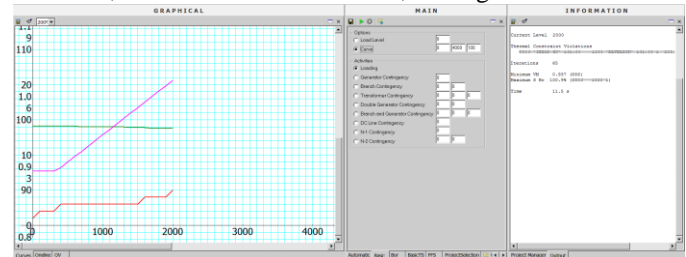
GRAPHICAL

MAIN

INFORMATION

1.1
9
110

20
1.0
6
100

10
0.9
3

0
0.8

0
1000
2000
3000
4000

Curves
Gradbar
Qt

Options
Load Level
Curve
0
4000
100

Activities
Loading
Generator Contingency
Branch Contingency
Transformer Contingency
Double Generator Contingency
Branch and Generator Contingency
DC Line Contingency
N-1 Contingency
N-2 Contingency

Automatic
Basic
Bbr
BasicTS
PFS
ProjectSelection

Current Level 2000

Thermal Constraint Violations

Iterations 40

Minimum VN 0.957 (000)
Maximum S Br 100.9% (0000-0000%)

Time 11.9 s

Project Manager
Output